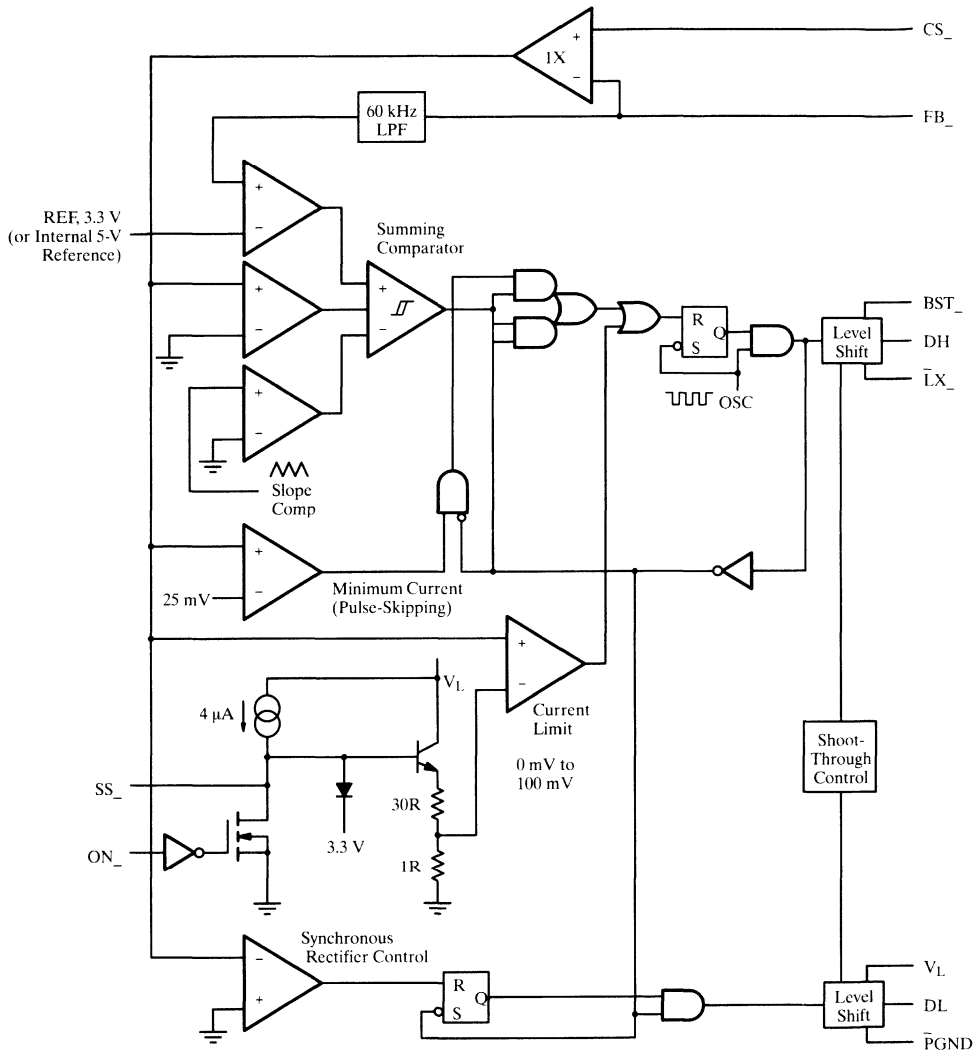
CS_
1X
+
−
60 kHz LPF
FB_
REF, 3.3 V (or Internal 5-V Reference)
+
−
Summing Comparator
+
−
+
−
R
S
Q
BST_
Level Shift
DH
LX_
OSC
+
−
Slope Comp
+
−
25 mV
Minimum Current (Pulse-Skipping)
+
−
Current Limit
4 μA
$V_L$
0 mV to 100 mV
SS_
30R
3.3 V
1R
ON_
Shoot-Through Control
Synchronous Rectifier Control
−
+
R
S
Q
$V_L$
Level Shift
DL
PGND